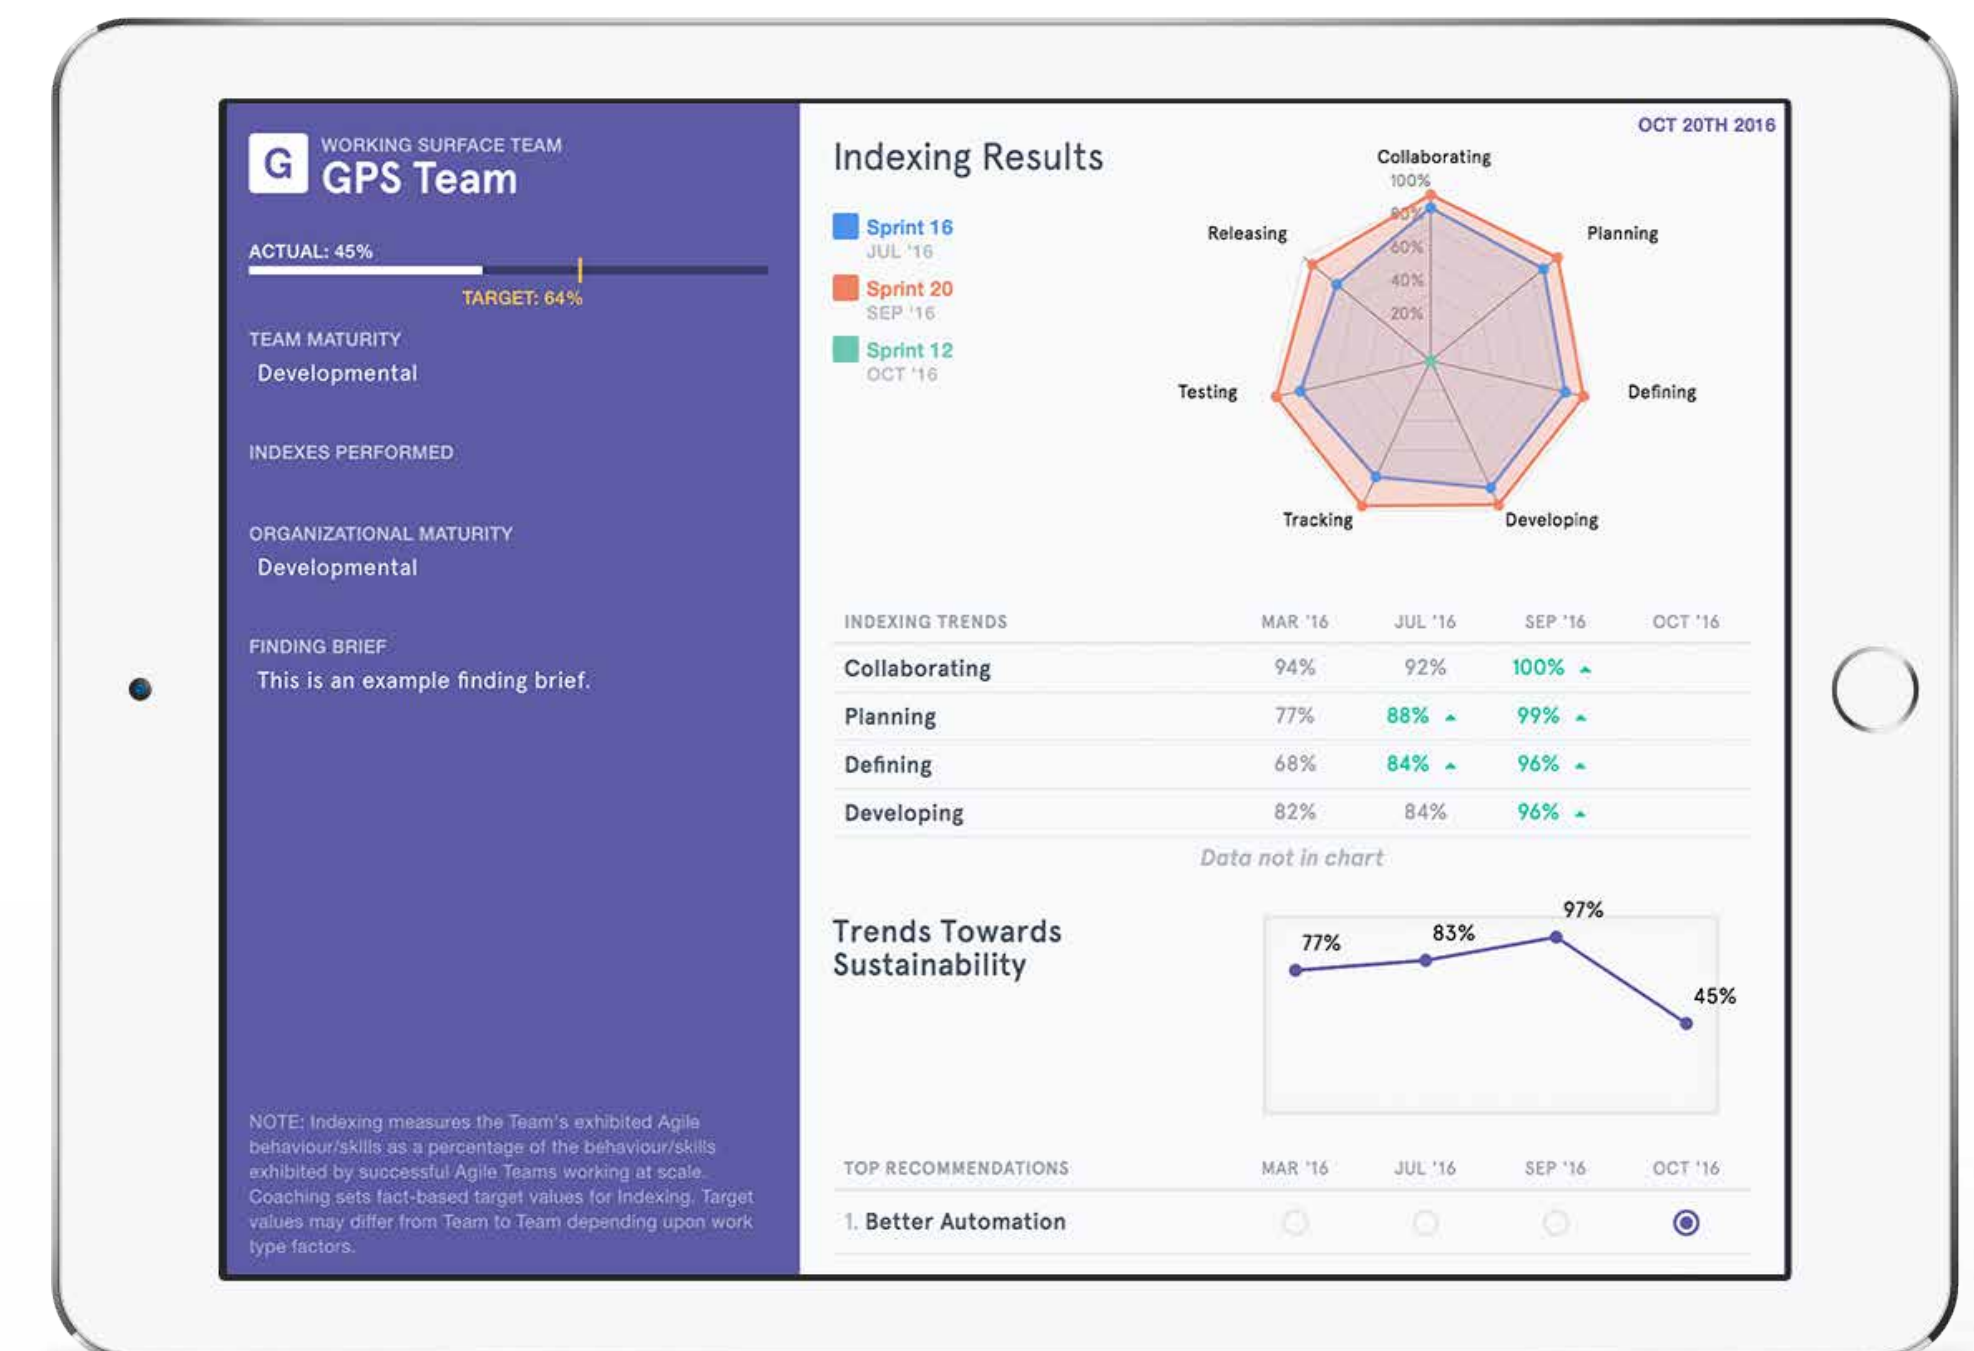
G
WORKING SURFACE TEAM
GPS Team

ACTUAL: 45%
TARGET: 64%

TEAM MATURITY
Developmental

INDEXES PERFORMED

ORGANIZATIONAL MATURITY
Developmental

FINDING BRIEF
This is an example finding brief.

NOTE: Indexing measures the Team's exhibited Agile behaviour/skills as a percentage of the behaviour/skills exhibited by successful Agile Teams working at scale. Coaching sets fact-based target values for Indexing. Target values may differ from Team to Team depending upon work type factors.

OCT 20TH 2016

Indexing Results

Sprint 16
JUL '16
Sprint 20
SEP '16
Sprint 12
OCT '16

Collaborating
100%
80%
60%
40%
20%
Planning
Defining
Developing
Tracking
Testing
Releasing

| INDEXING TRENDS | MAR '16 | JUL '16 | SEP '16 | OCT '16 |
|---|---|---|---|---|
| Collaborating | 94% | 92% | 100% ▲ | |
| Planning | 77% | 88% ▲ | 99% ▲ | |
| Defining | 68% | 84% ▲ | 96% ▲ | |
| Developing | 82% | 84% | 96% ▲ | |

Data not in chart

Trends Towards Sustainability

77%
83%
97%
45%

| TOP RECOMMENDATIONS | MAR '16 | JUL '16 | SEP '16 | OCT '16 |
|---|---|---|---|---|
| 1. Better Automation | | | | |